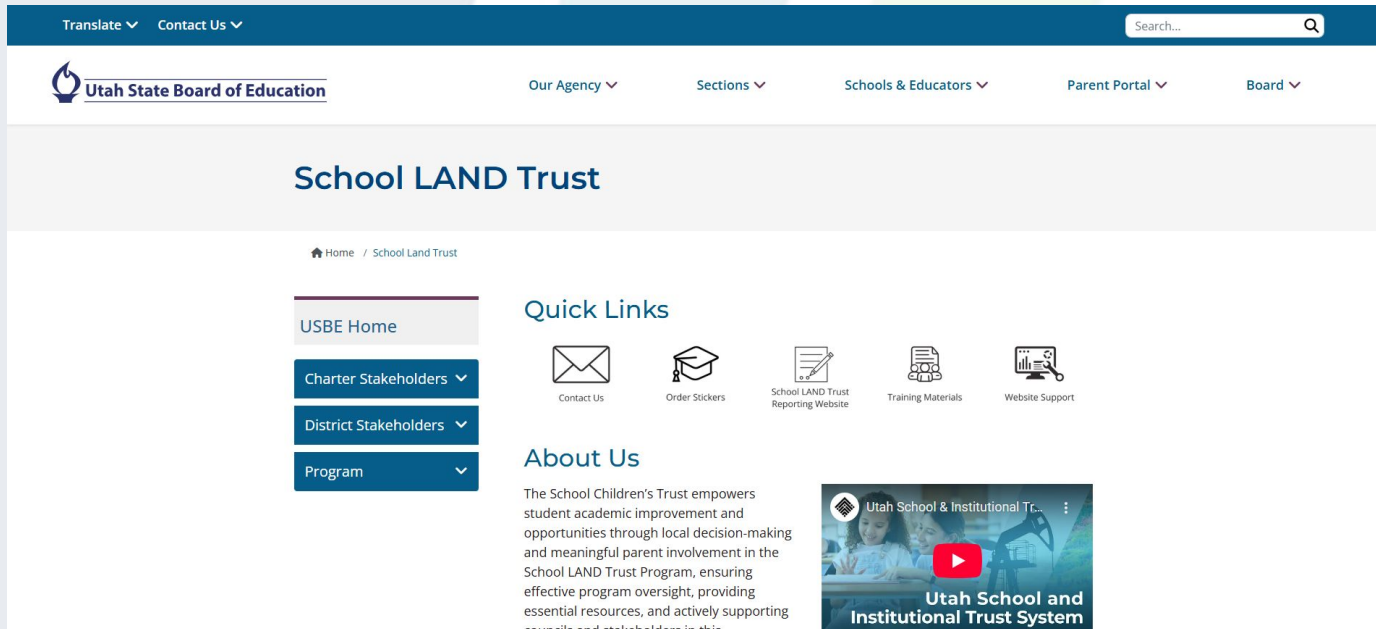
Translate Contact Us

Search...

Utah State Board of Education

Our Agency Sections Schools & Educators Parent Portal Board

School LAND Trust

Home / School Land Trust

USBE Home

Charter Stakeholders

District Stakeholders

Program

Quick Links

Contact Us

Order Stickers

School LAND Trust Reporting Website

Training Materials

Website Support

About Us

The School Children's Trust empowers student academic improvement and opportunities through local decision-making and meaningful parent involvement in the School LAND Trust Program, ensuring effective program oversight, providing essential resources, and actively supporting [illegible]

Utah School & Institutional Tr...

Utah School and Institutional Trust System